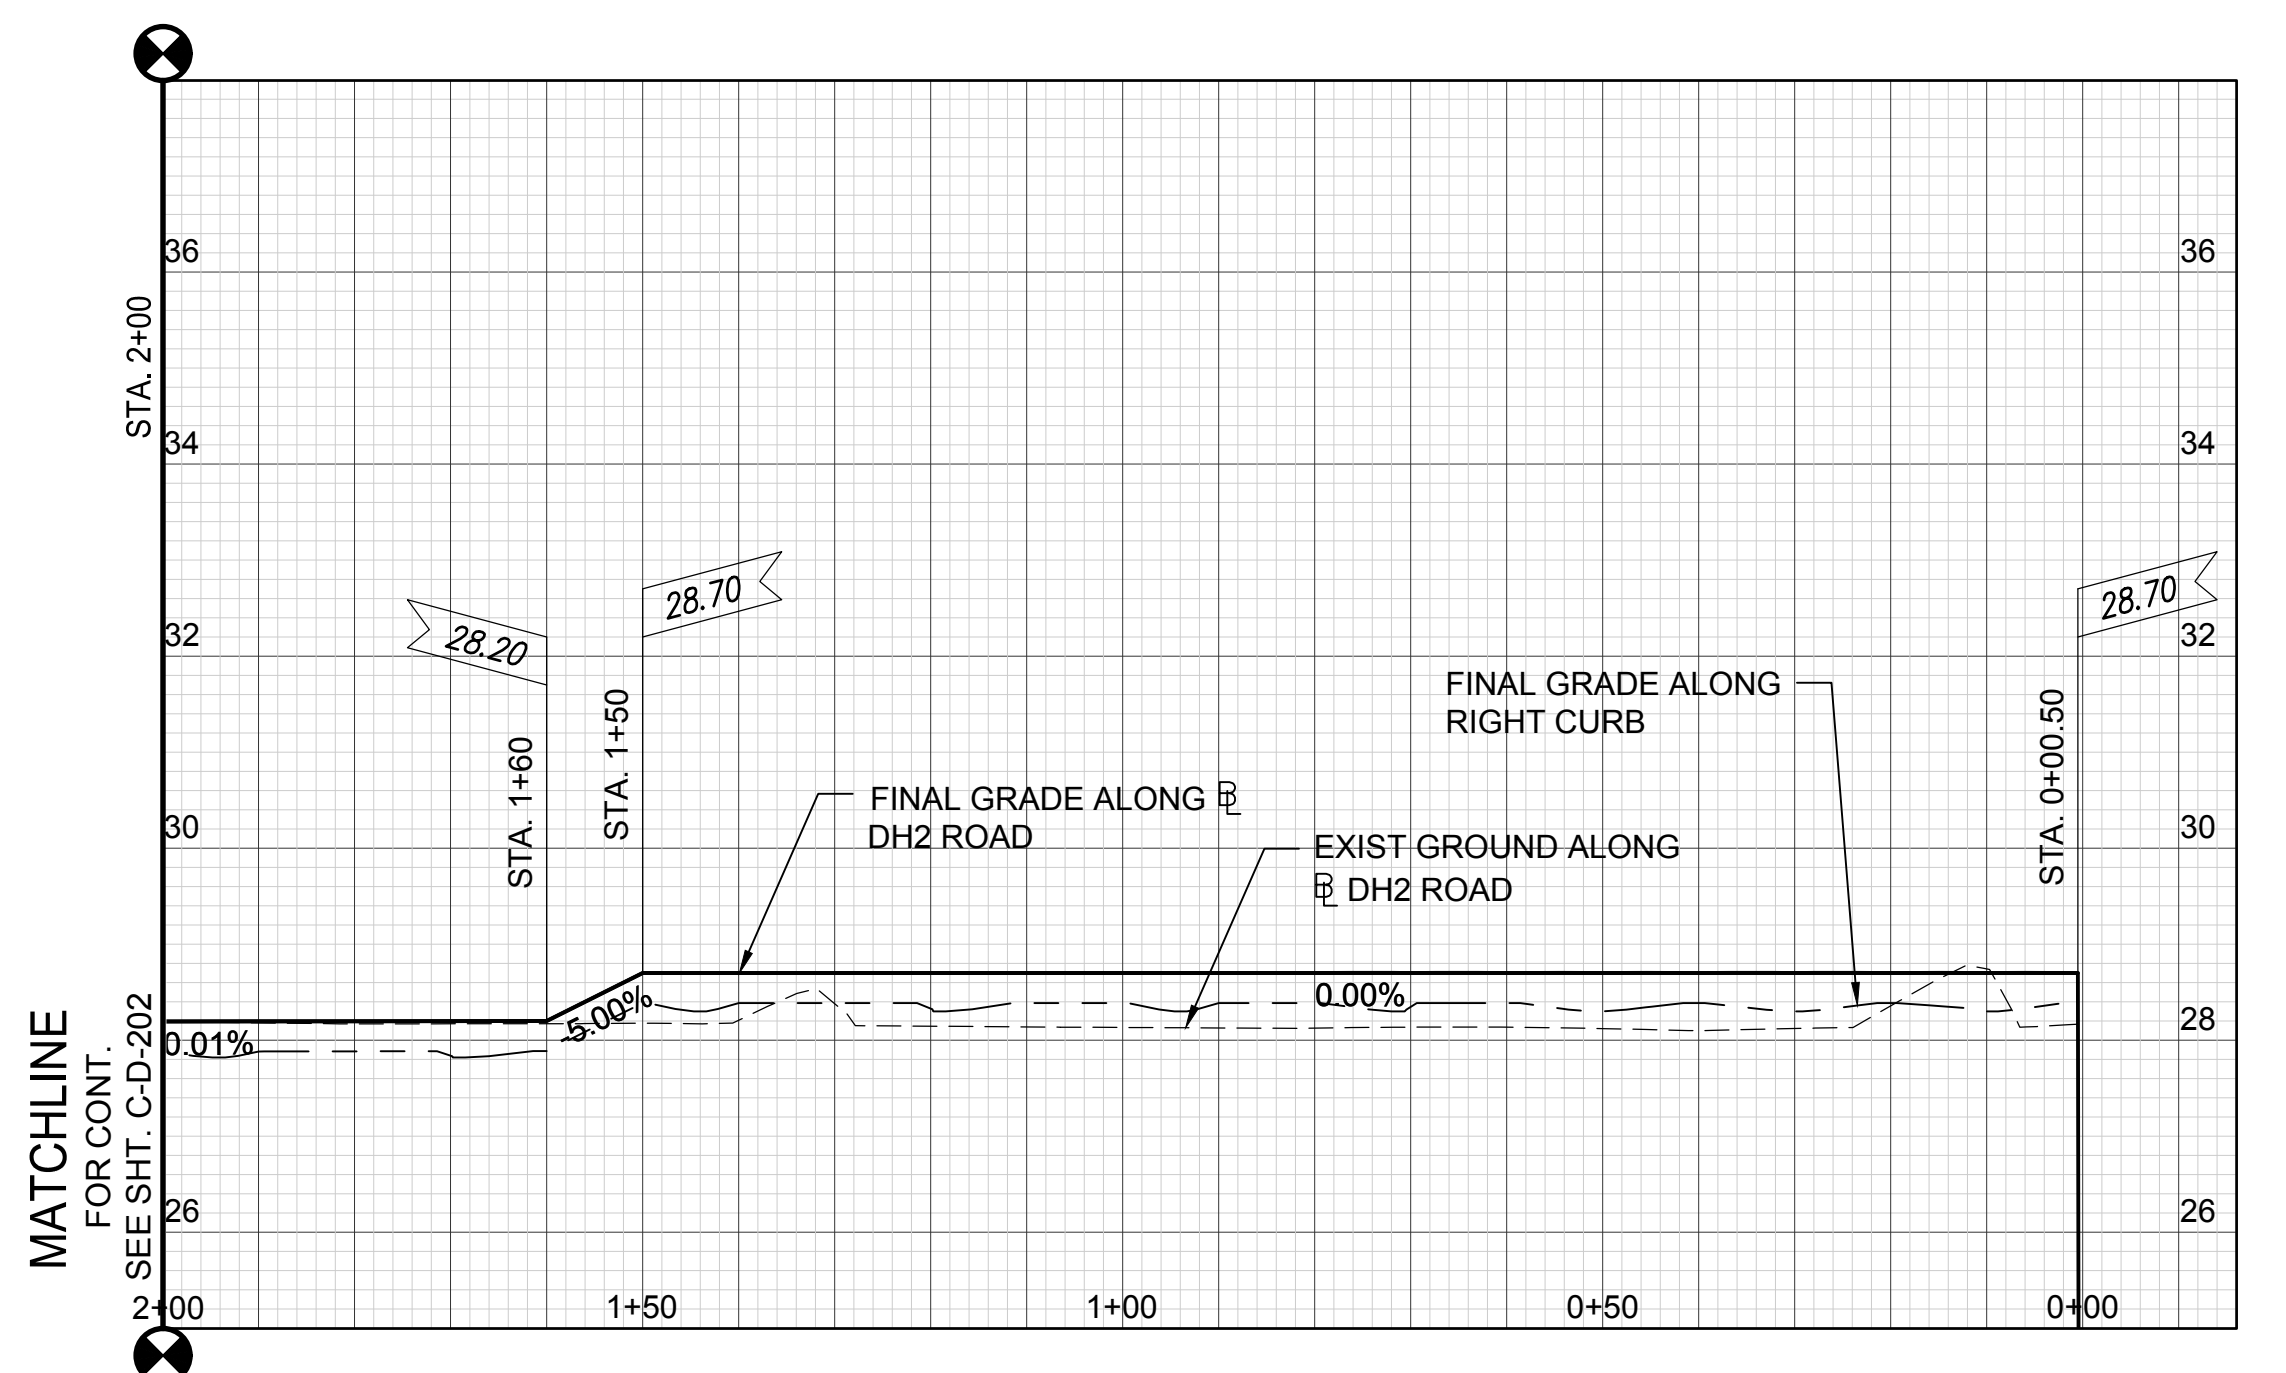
36
34
32
30
28
26
36
34
32
30
28
26

STA. 2+00

28.20
STA. 1+60

28.70
STA. 1+50

28.70
STA. 0+00.50

FINAL GRADE ALONG RIGHT CURB

FINAL GRADE ALONG ℄ DH2 ROAD

EXIST GROUND ALONG ℄ DH2 ROAD

0.01%
5.00%
0.00%

MATCHLINE
FOR CONT.
SEE SHT. C-D-202

2+00
1+50
1+00
0+50
0+00